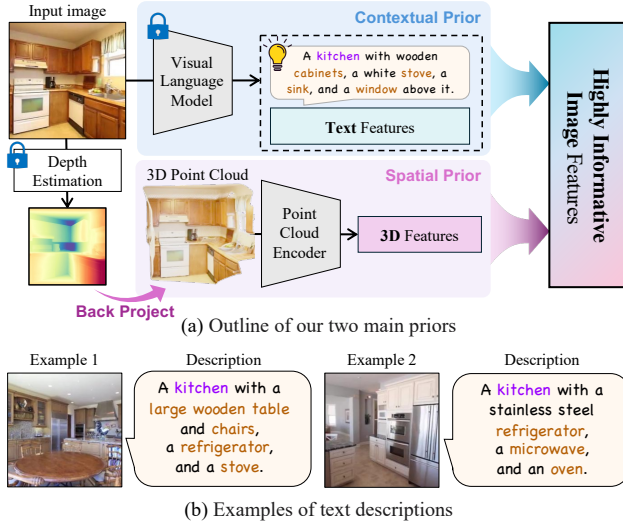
Input image

Contextual Prior

Visual Language Model

A kitchen with wooden cabinets, a white stove, a sink, and a window above it.

Text Features

Highly Informative Image Features

Depth Estimation

3D Point Cloud

Spatial Prior

Point Cloud Encoder

3D Features

Back Project

(a) Outline of our two main priors

Example 1

Description

A kitchen with a large wooden table and chairs, a refrigerator, and a stove.

Example 2

Description

A kitchen with a stainless steel refrigerator, a microwave, and an oven.

(b) Examples of text descriptions